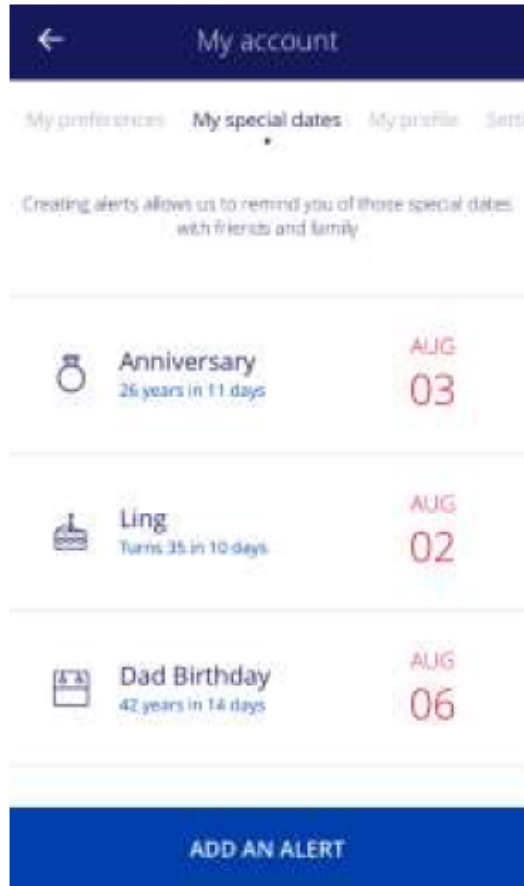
My account

My preferences My special dates My profile Setti

Creating alerts allows us to remind you of those special dates with friends and family

Anniversary
26 years in 11 days
AUG
03

Ling
Turns 35 in 10 days
AUG
02

Dad Birthday
42 years in 14 days
AUG
06

ADD AN ALERT